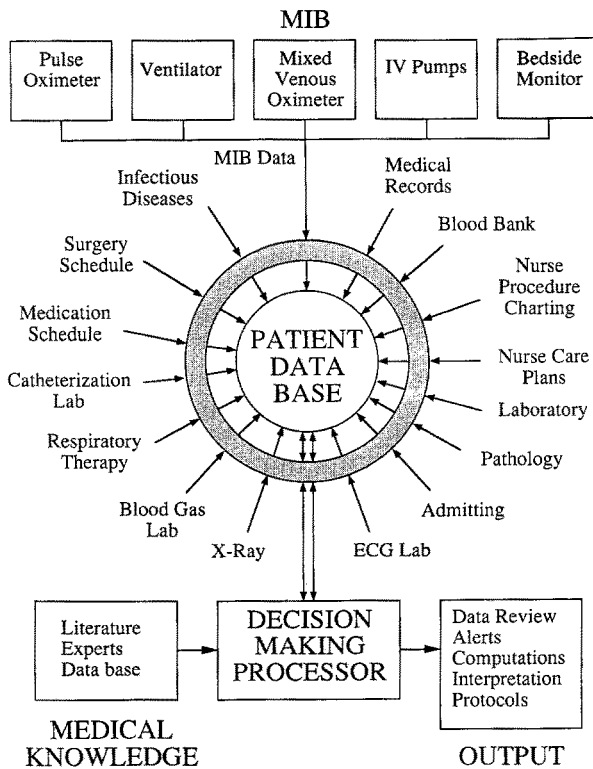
MIB

Pulse Oximeter

Ventilator

Mixed Venous Oximeter

IV Pumps

Bedside Monitor

MIB Data

Infectious Diseases

Medical Records

Blood Bank

Surgery Schedule

Nurse Procedure Charting

Medication Schedule

Nurse Care Plans

Catheterization Lab

PATIENT DATA BASE

Laboratory

Respiratory Therapy

Pathology

Blood Gas Lab

Admitting

X-Ray

ECG Lab

Literature
Experts
Data base

DECISION MAKING PROCESSOR

Data Review
Alerts
Computations
Interpretation
Protocols

MEDICAL KNOWLEDGE

OUTPUT